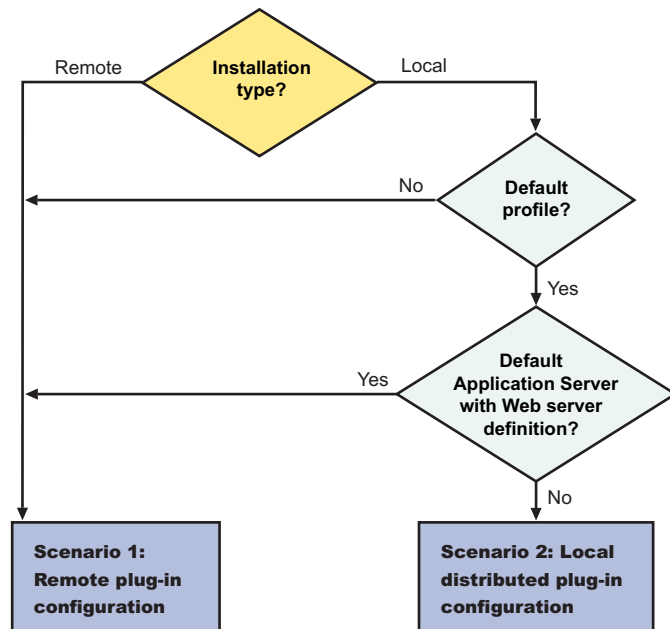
Installation type?

Remote

Local

Default profile?

No

Yes

Default Application Server with Web server definition?

Yes

No

Scenario 1: Remote plug-in configuration

Scenario 2: Local distributed plug-in configuration